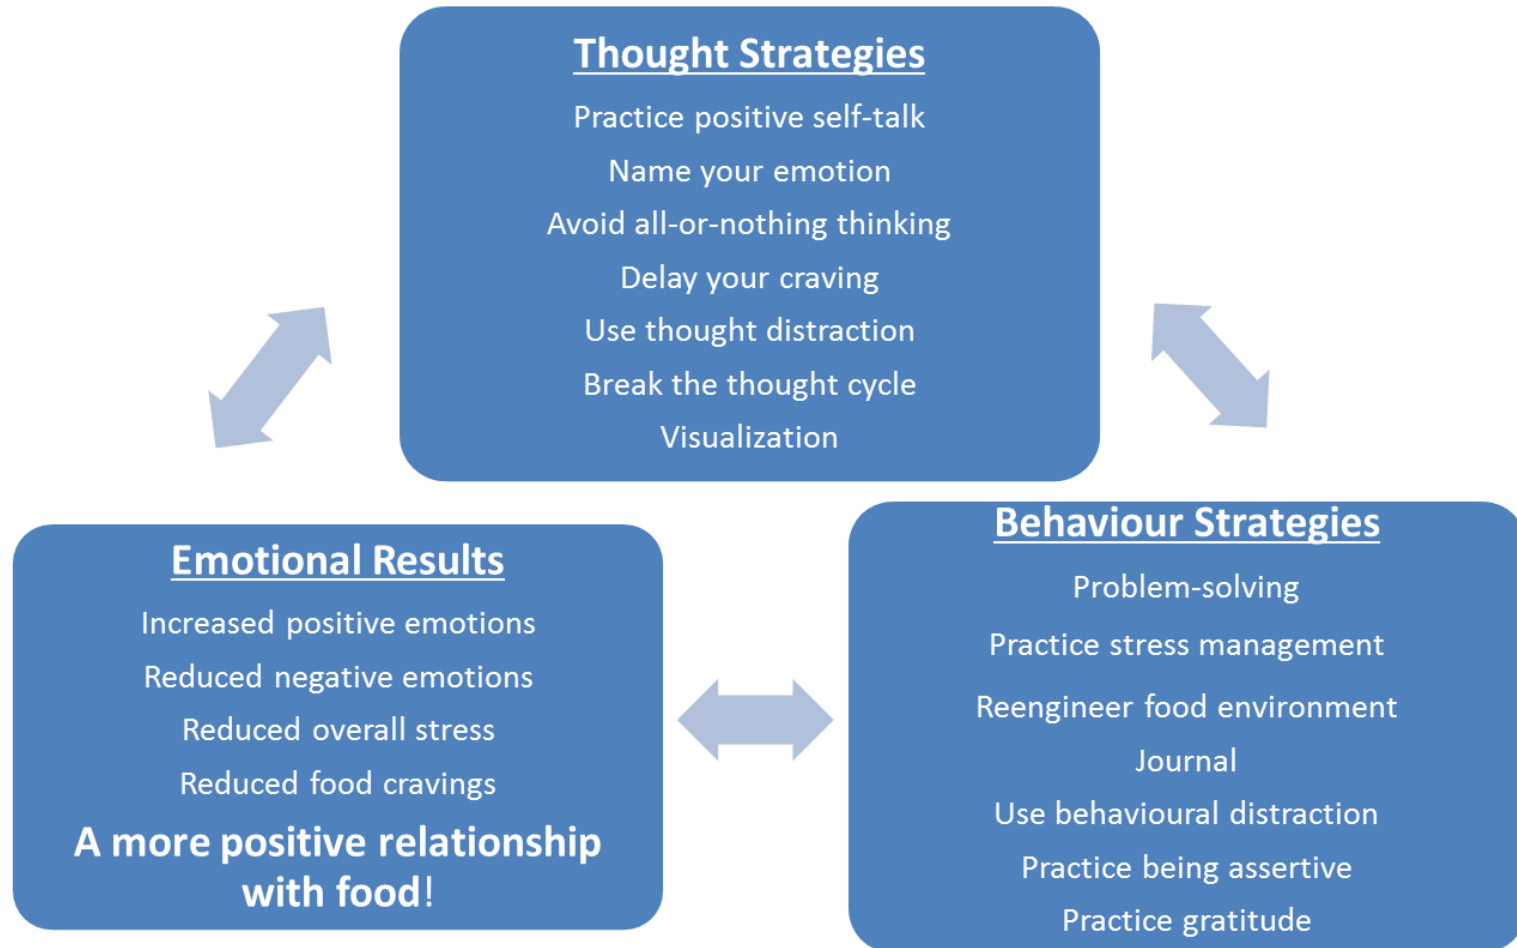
Thought Strategies

Practice positive self-talk
Name your emotion
Avoid all-or-nothing thinking
Delay your craving
Use thought distraction
Break the thought cycle
Visualization

Emotional Results

Increased positive emotions
Reduced negative emotions
Reduced overall stress
Reduced food cravings

A more positive relationship with food!

Behaviour Strategies

Problem-solving
Practice stress management
Reengineer food environment
Journal
Use behavioural distraction
Practice being assertive
Practice gratitude